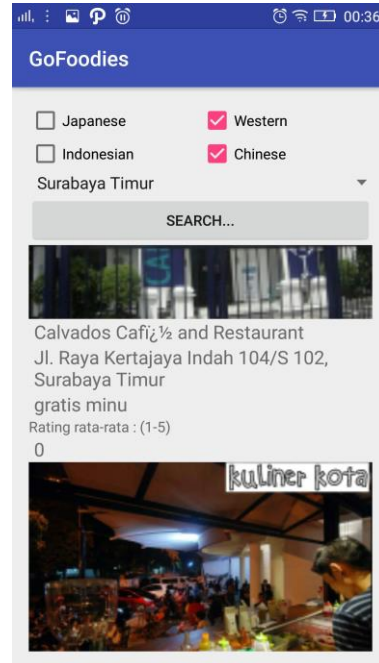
00:36

GoFoodies

Japanese
Western
Indonesian
Chinese
Surabaya Timur

SEARCH...

Calvados Cafï¿½ and Restaurant
Jl. Raya Kertajaya Indah 104/S 102, Surabaya Timur
gratis minu
Rating rata-rata : (1-5)
0

kuliner kota